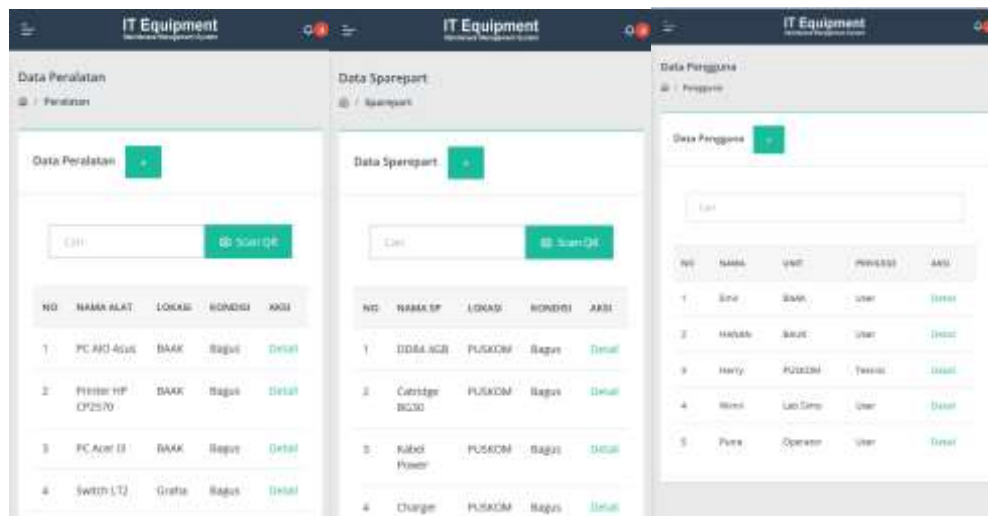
IT Equipment
Maintenance Management System

Data Peralatan
/ Peralatan

Data Peralatan +

Cari
Scan QR

| NO | NAMA ALAT | LOKASI | KONDISI | AKSI |
|---|---|---|---|---|
| 1 | PC AIO Asus | BAAK | Bagus | Detail |
| 2 | Printer HP CP2570 | BAAK | Bagus | Detail |
| 3 | PC Acer I3 | BAAK | Bagus | Detail |
| 4 | Switch LT2 | Graha | Bagus | Detail |

IT Equipment
Maintenance Management System

Data Sparepart
/ Sparepart

Data Sparepart +

Cari
Scan QR

| NO | NAMA SP | LOKASI | KONDISI | AKSI |
|---|---|---|---|---|
| 1 | DDR4 4GB | PUSKOM | Bagus | Detail |
| 2 | Catridge BG30 | PUSKOM | Bagus | Detail |
| 3 | Kabel Power | PUSKOM | Bagus | Detail |
| 4 | Charger | PUSKOM | Bagus | Detail |

IT Equipment
Maintenance Management System

Data Pengguna
/ Pengguna

Data Pengguna +

Cari

| NO | NAMA | UNIT | PRIVILEGE | AKSI |
|---|---|---|---|---|
| 1 | Erni | BAAK | User | Detail |
| 2 | Hanafi | BAUK | User | Detail |
| 3 | Harry | PUSKOM | Teknisi | Detail |
| 4 | Winni | Lab Simo | User | Detail |
| 5 | Putra | Operator | User | Detail |